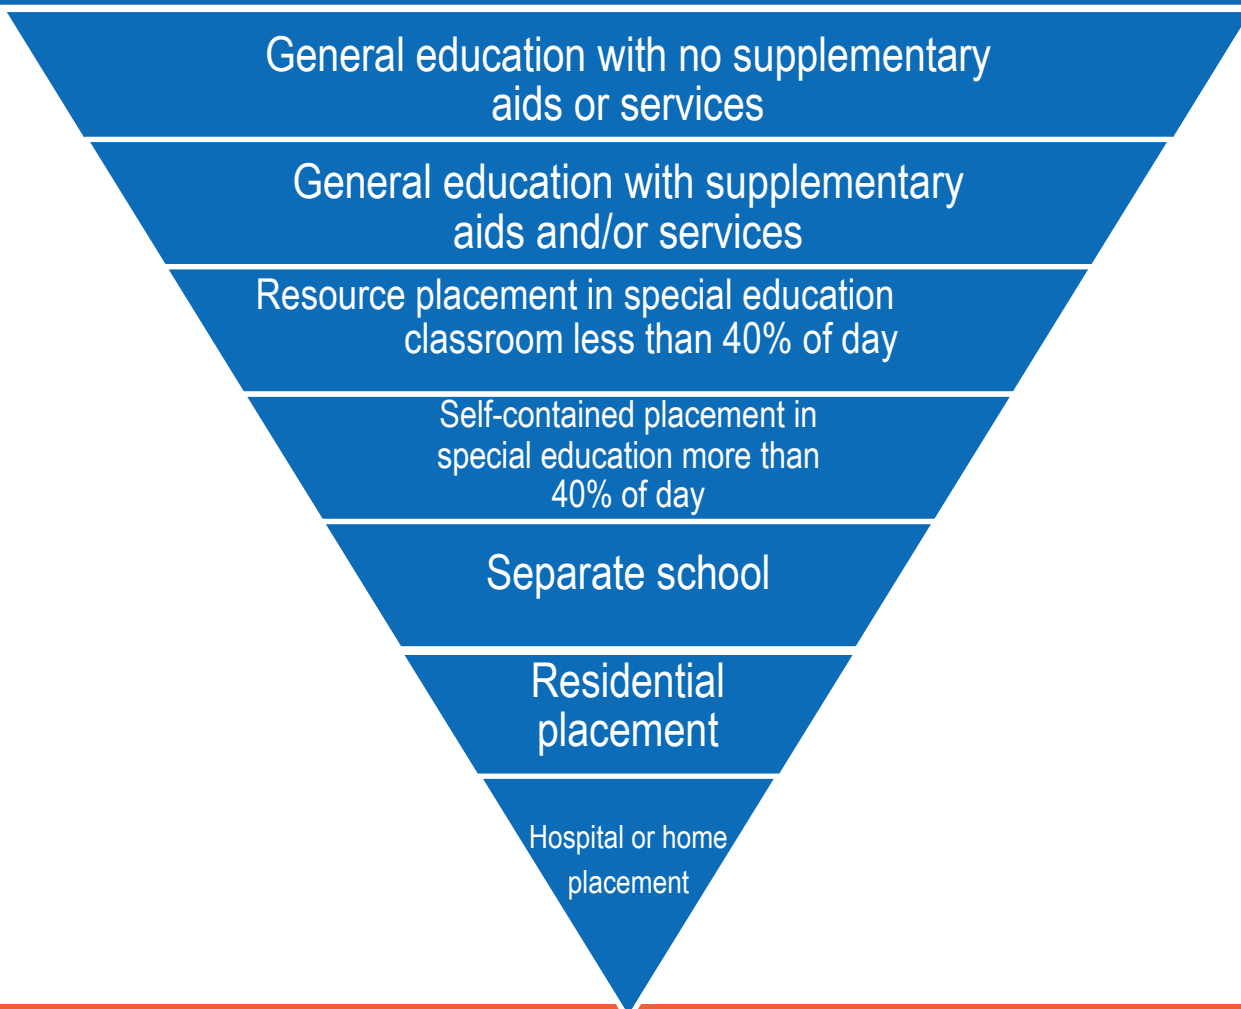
General education with no supplementary aids or services

General education with supplementary aids and/or services

Resource placement in special education classroom less than 40% of day

Self-contained placement in special education more than 40% of day

Separate school

Residential placement

Hospital or home placement